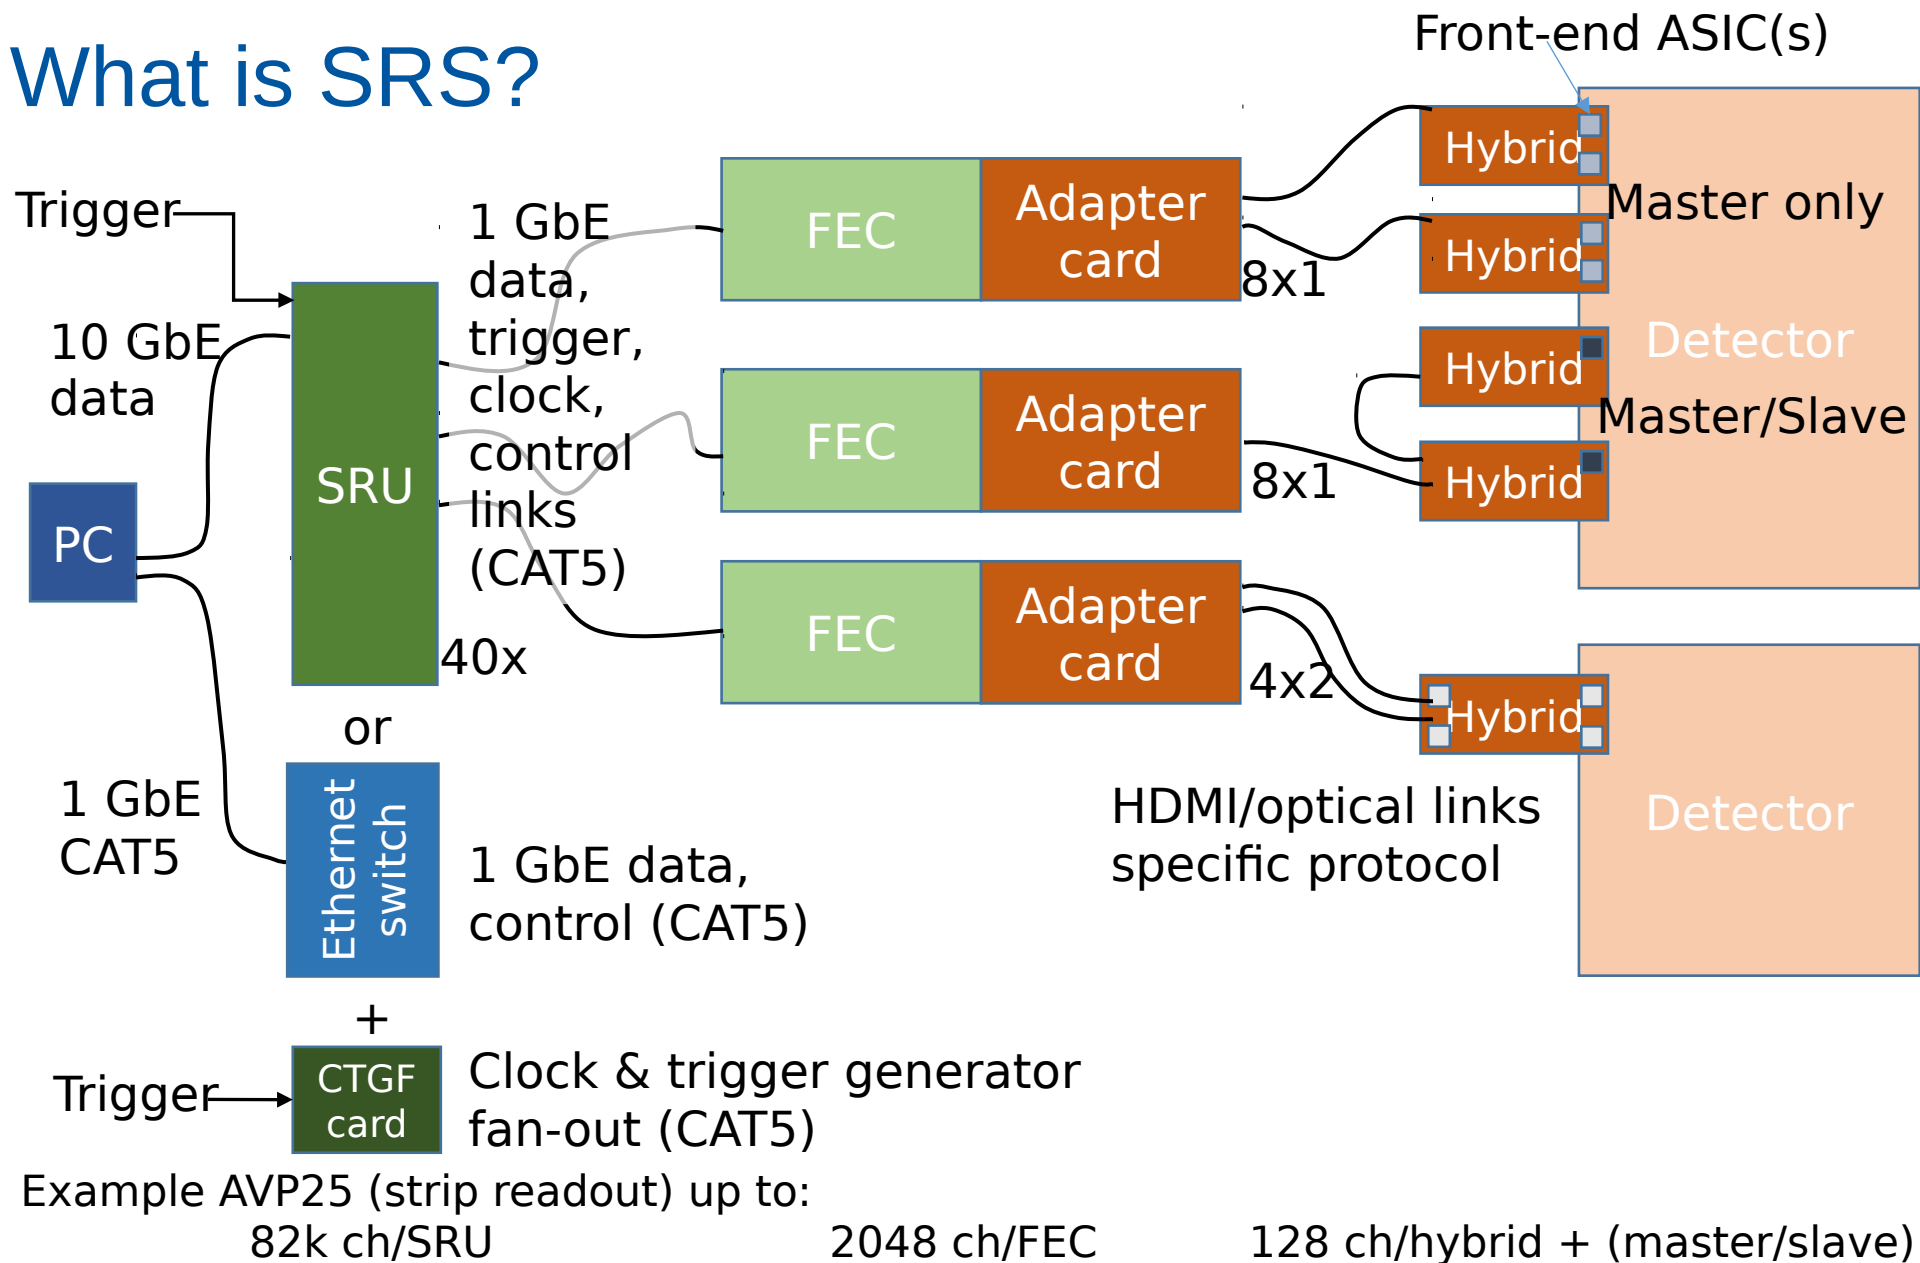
What is SRS?

Front-end ASIC(s)

Trigger

10 GbE data

PC

SRU

1 GbE data, trigger, clock, control links (CAT5)

40x

FEC

Adapter card

FEC

Adapter card

FEC

Adapter card

8x1

8x1

4x2

Hybrid

Hybrid

Hybrid

Hybrid

Hybrid

Master only

Detector

Master/Slave

Detector

or

1 GbE CAT5

Ethernet switch

1 GbE data, control (CAT5)

HDMI/optical links specific protocol

+

Trigger

CTGF card

Clock & trigger generator fan-out (CAT5)

Example AVP25 (strip readout) up to:
82k ch/SRU 2048 ch/FEC 128 ch/hybrid + (master/slave)